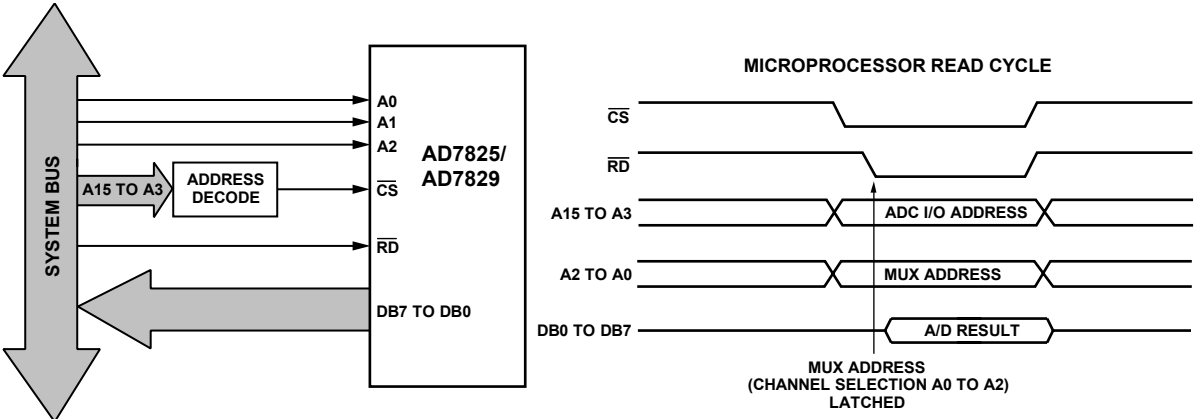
SYSTEM BUS

A15 TO A3

ADDRESS DECODE

A0
A1
A2
$\overline{CS}$
$\overline{RD}$
DB7 TO DB0

AD7825/
AD7829

MICROPROCESSOR READ CYCLE

$\overline{CS}$

$\overline{RD}$

A15 TO A3

ADC I/O ADDRESS

A2 TO A0

MUX ADDRESS

DB0 TO DB7

A/D RESULT

MUX ADDRESS
(CHANNEL SELECTION A0 TO A2)
LATCHED